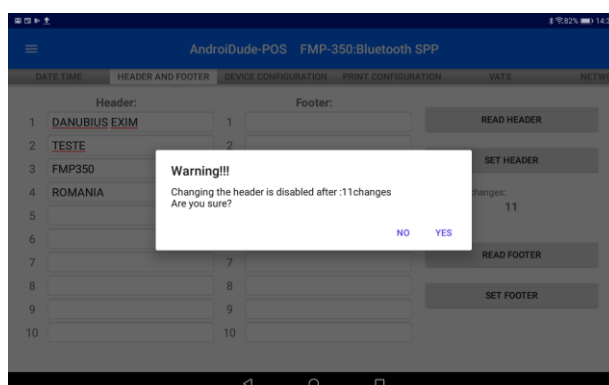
82% 14:3

AndroiDude-POS FMP-350:Bluetooth SPP

DATE TIME | HEADER AND FOOTER | DEVICE CONFIGURATION | PRINT CONFIGURATION | VATS | NETW

Header:
1 DANUBIUS EXIM
2 TESTE
3 FMP350
4 ROMANIA
5
6
7
8
9
10

Footer:
1
2
7
8
9
10

READ HEADER

SET HEADER

hanges:
11

READ FOOTER

SET FOOTER

Warning!!!
Changing the header is disabled after :11changes
Are you sure?

NO YES